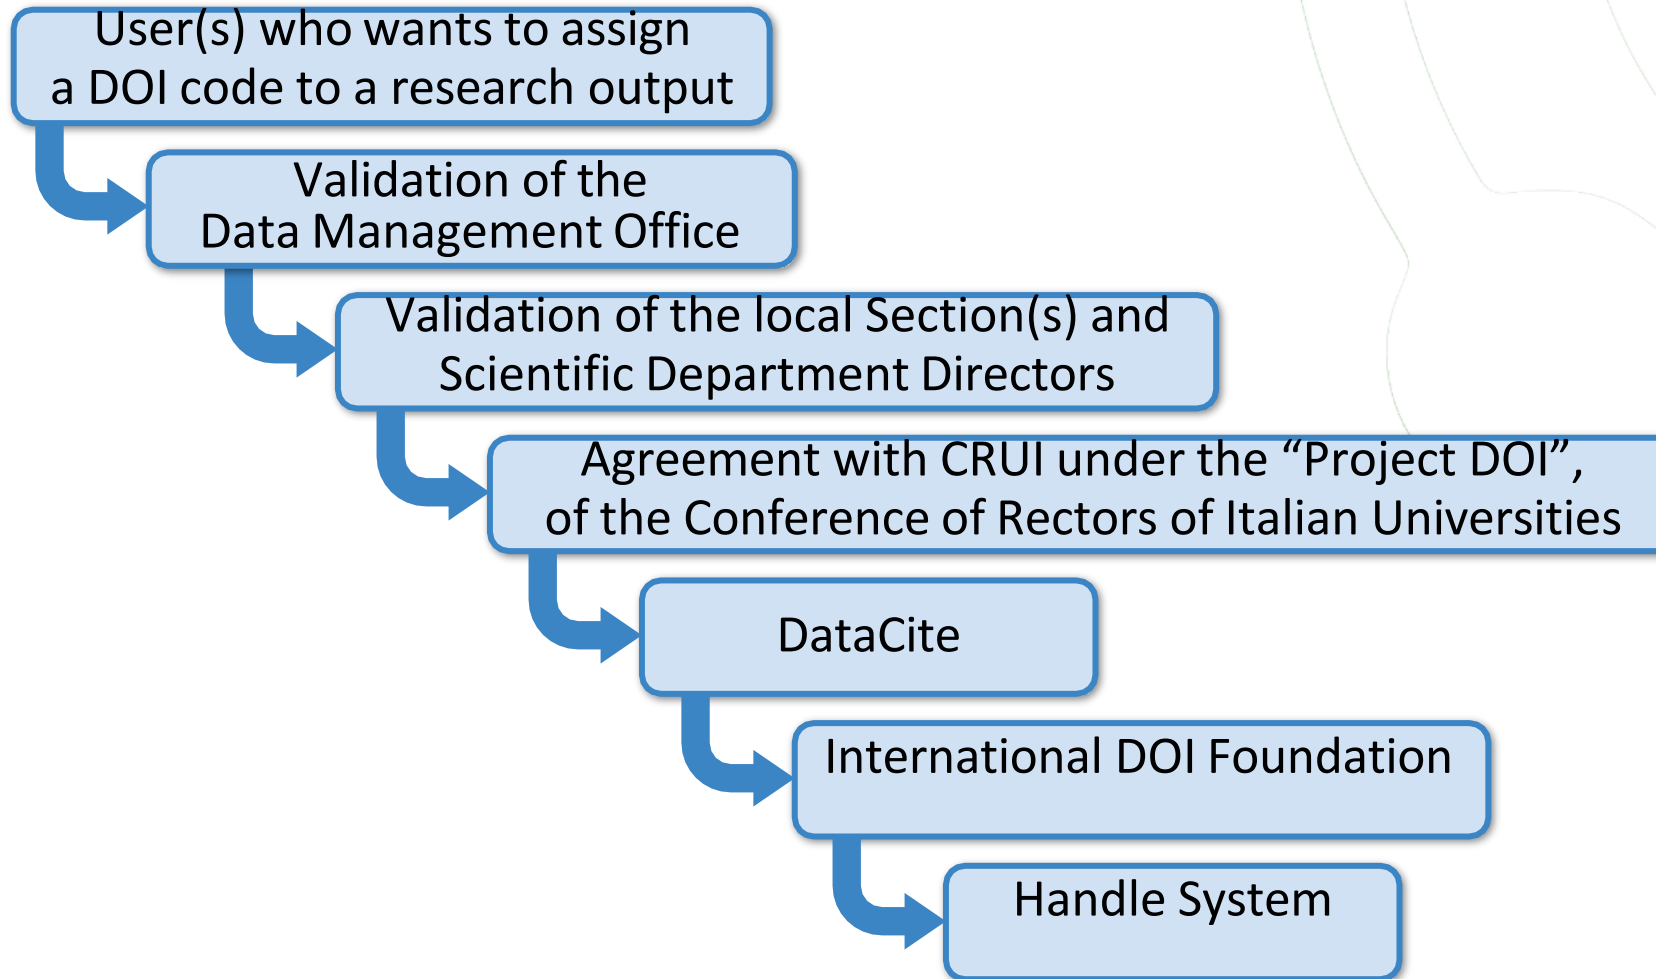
User(s) who wants to assign a DOI code to a research output

Validation of the Data Management Office

Validation of the local Section(s) and Scientific Department Directors

Agreement with CRUI under the “Project DOI”, of the Conference of Rectors of Italian Universities

DataCite

International DOI Foundation

Handle System